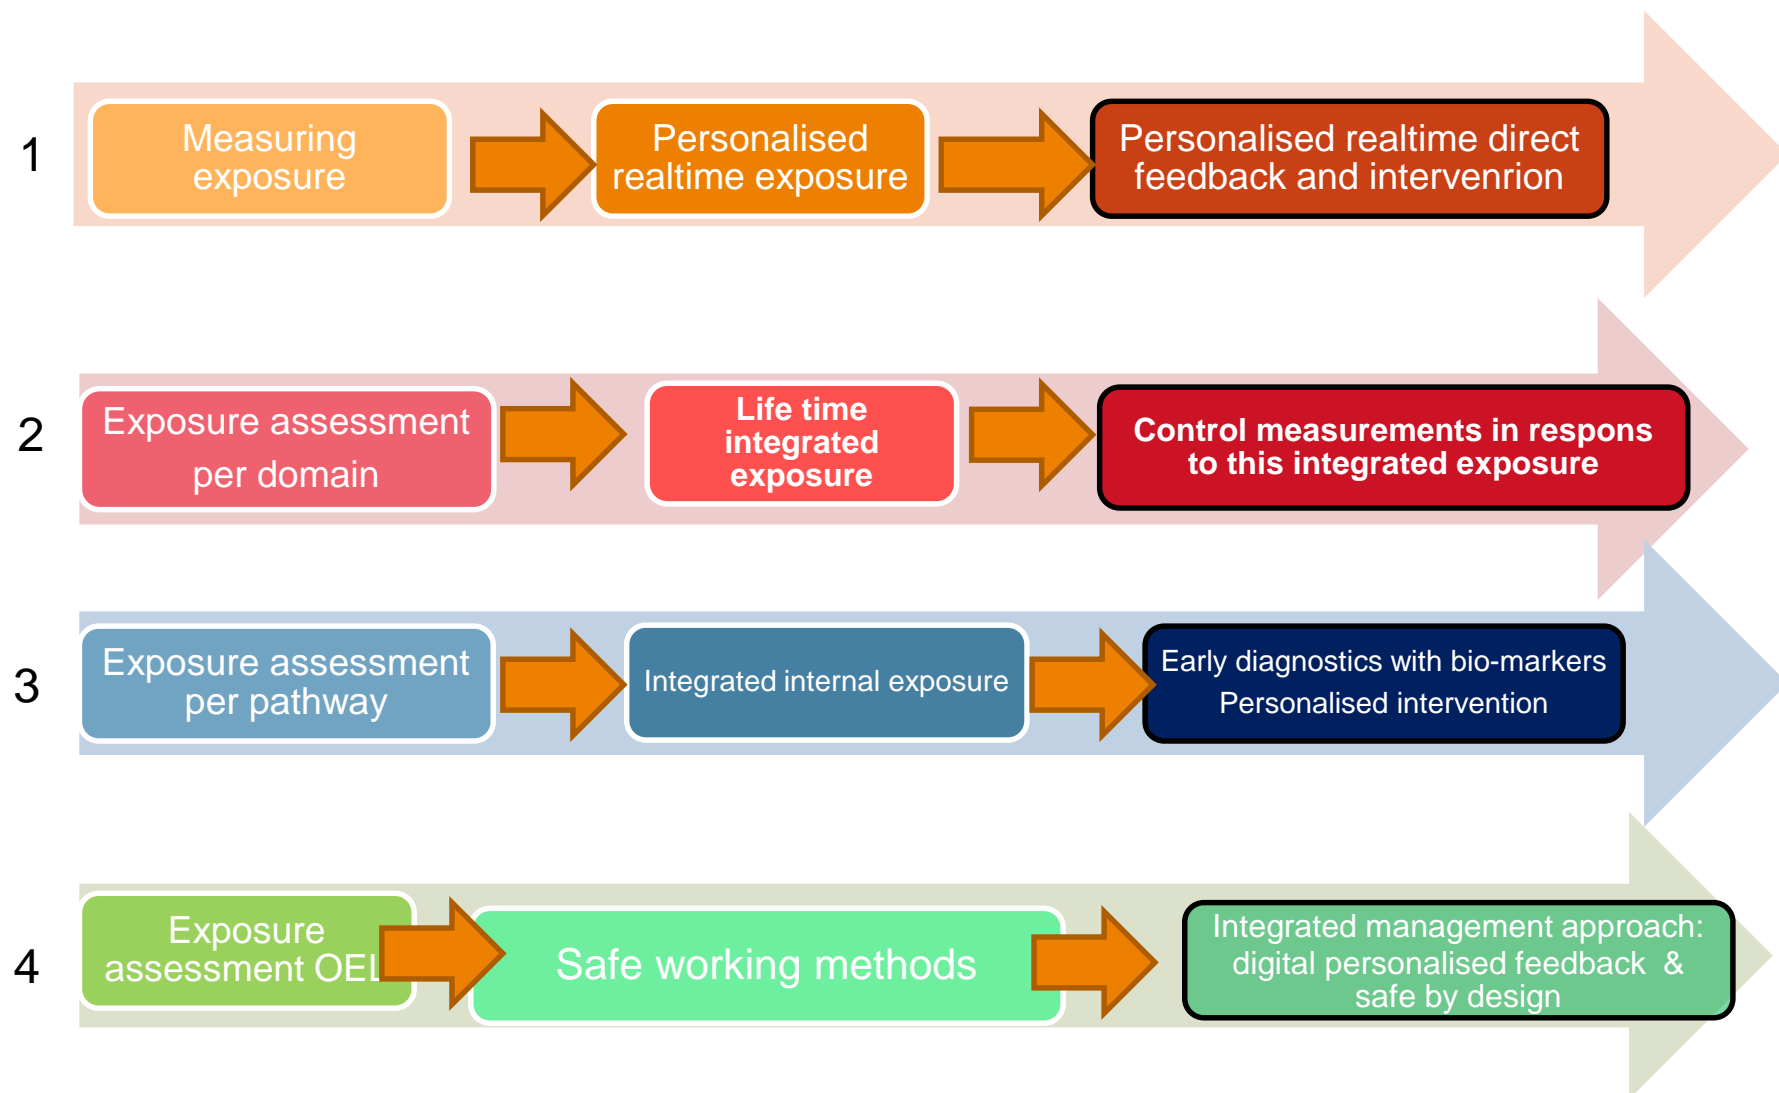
1

Measuring exposure

Personalised realtime exposure

Personalised realtime direct feedback and intervenrion

2

Exposure assessment per domain

Life time integrated exposure

Control measurements in respons to this integrated exposure

3

Exposure assessment per pathway

Integrated internal exposure

Early diagnostics with bio-markers
Personalised intervention

4

Exposure assessment OEL

Safe working methods

Integrated management approach: digital personalised feedback & safe by design